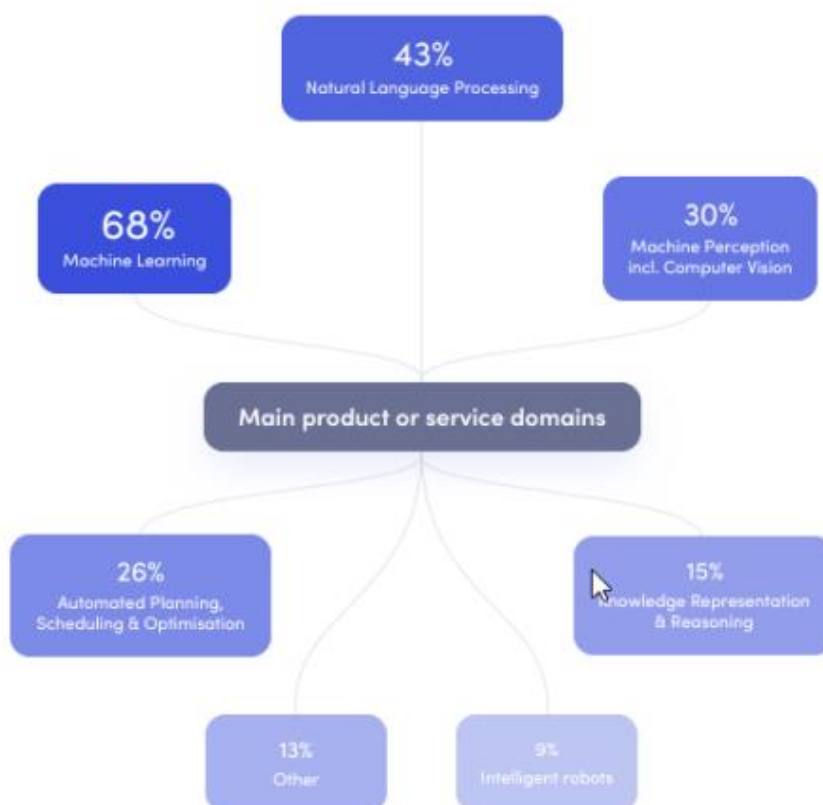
43%
Natural Language Processing

68%
Machine Learning

30%
Machine Perception incl. Computer Vision

Main product or service domains

26%
Automated Planning, Scheduling & Optimisation

15%
nowledge Representation & Reasoning

13%
Other

9%
Intelligent robots